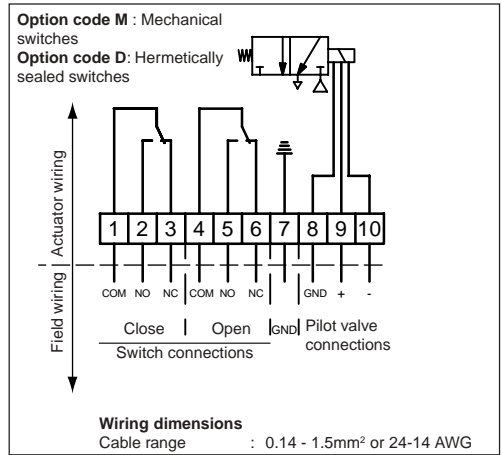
**Option code M** : Mechanical switches
**Option code D**: Hermetically sealed switches

Actuator wiring

Field wiring

1 2 3 4 5 6 7 8 9 10

COM NO NC COM NO NC GND + -

Close | Open |GND| Pilot valve connections

Switch connections

**Wiring dimensions**
Cable range : 0.14 - 1.5mm² or 24-14 AWG